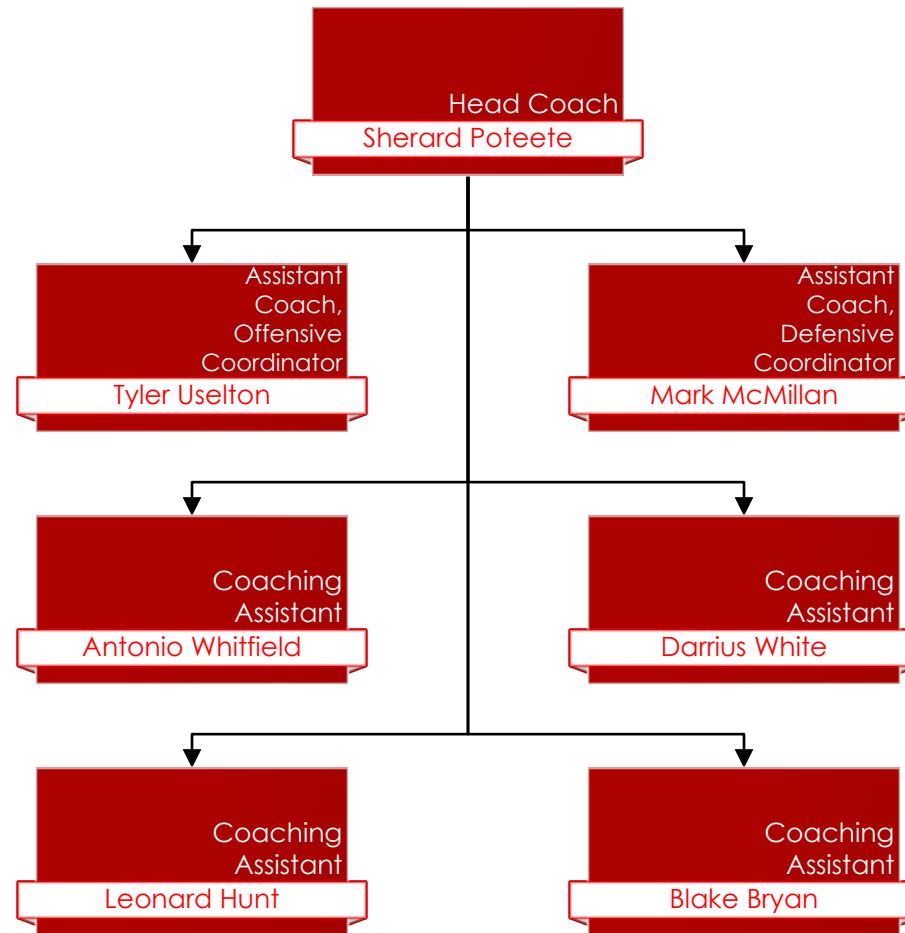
Head Coach
Sherard Poteete

Assistant Coach, Offensive Coordinator
Tyler Uselton

Assistant Coach, Defensive Coordinator
Mark McMillan

Coaching Assistant
Antonio Whitfield

Coaching Assistant
Darrius White

Coaching Assistant
Leonard Hunt

Coaching Assistant
Blake Bryan